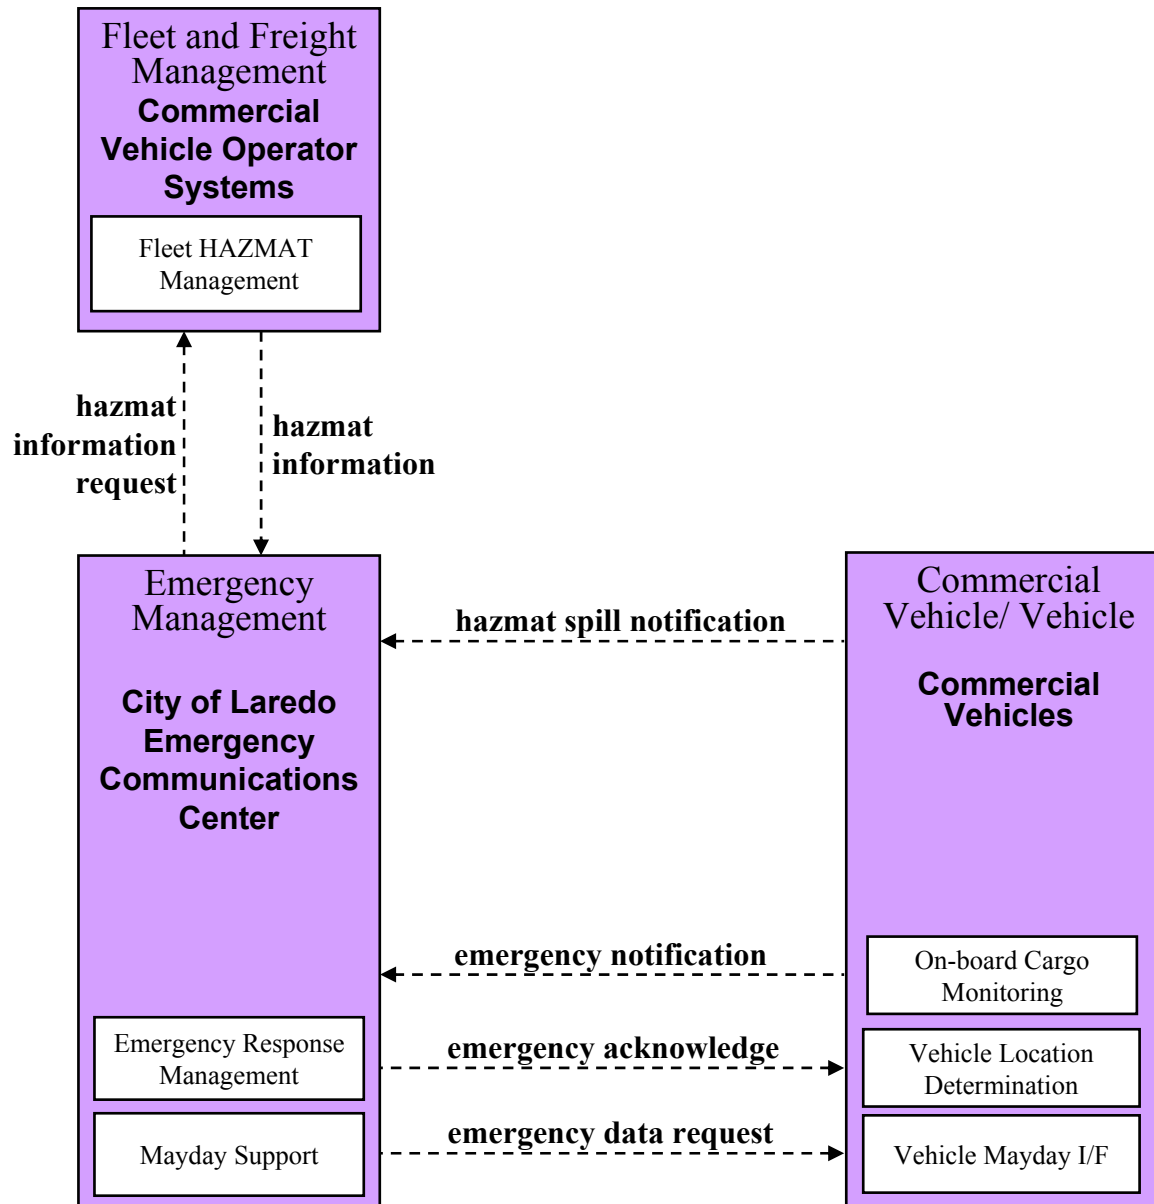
Fleet and Freight Management
Commercial Vehicle Operator Systems

Fleet HAZMAT Management

hazmat information request

hazmat information

Emergency Management

City of Laredo Emergency Communications Center

hazmat spill notification

Commercial Vehicle/ Vehicle

Commercial Vehicles

emergency notification

On-board Cargo Monitoring

Emergency Response Management

emergency acknowledge

Vehicle Location Determination

Mayday Support

emergency data request

Vehicle Mayday I/F